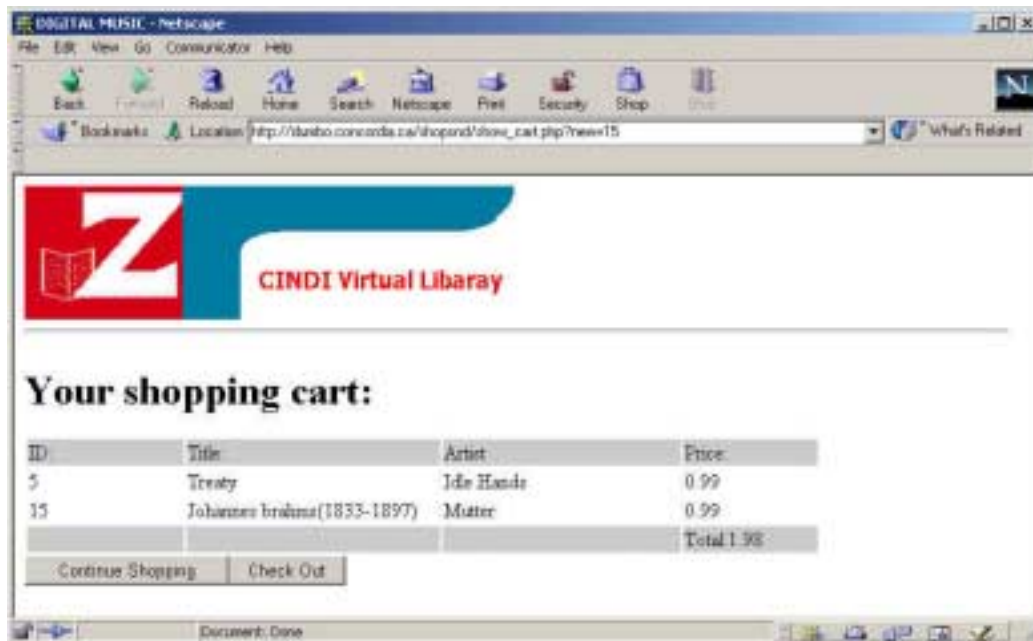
DIGITAL MUSIC - Netscape

File Edit View Go Communicator Help

Back Forward Reload Home Search Netscape Print Security Shop Stop

Bookmarks Location: http://dunbo.concordia.ca/shopsnd/show_cart.php?new=15

What's Related

CINDI Virtual Libaray

Your shopping cart:

| ID: | Title: | Artist: | Price: |
|---|---|---|---|
| 5 | Treaty | Idle Hands | 0.99 |
| 15 | Johannes brahms(1833-1897) | Mutter | 0.99 |
| | | | Total 1.98 |

Continue Shopping  Check Out

Document: Done